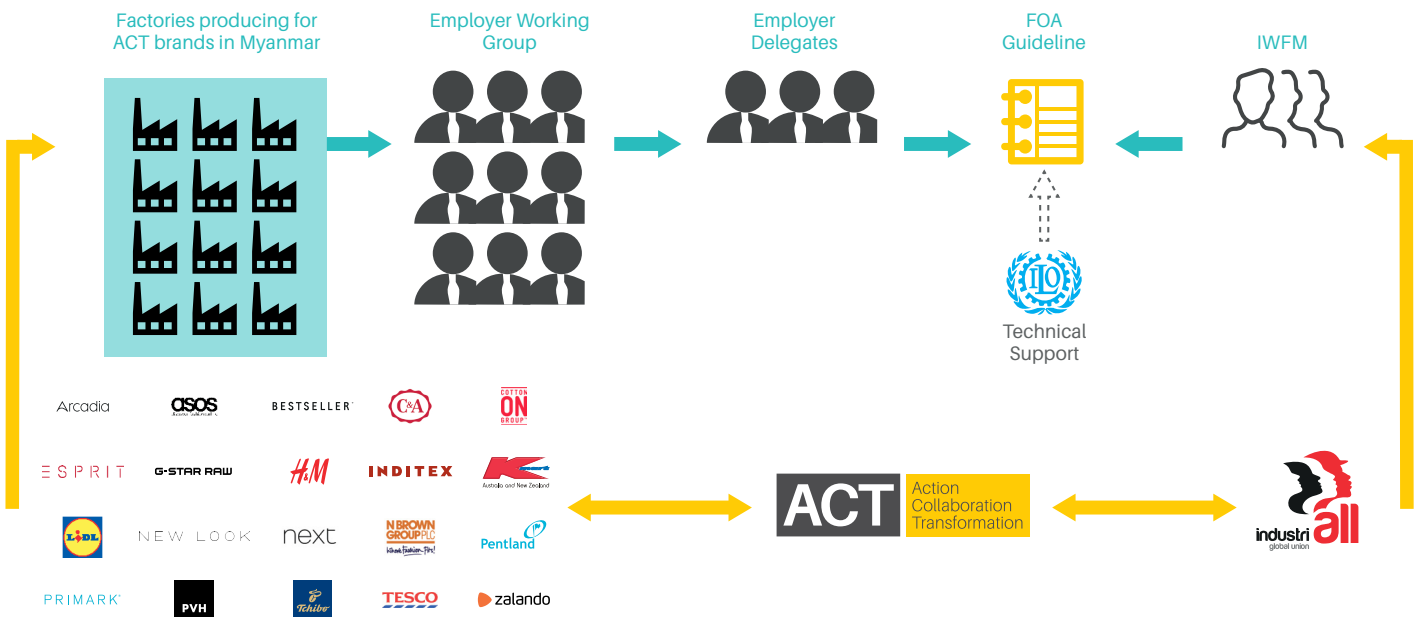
Factories producing for ACT brands in Myanmar

Employer Working Group

Employer Delegates

FOA Guideline

IWFM

ILO

Technical Support

Arcadia

asos

BESTSELLER

C&A

COTTON ON GROUP

ESPRIT

G-STAR RAW

H&M

INDITEX

Kmart Australia and New Zealand

LIDL

NEW LOOK

next

N BROWN GROUP PLC

Pentland

PRIMARK

PVH

Tchibo

TESCO

zalando

ACT

Action
Collaboration
Transformation

industriall global union